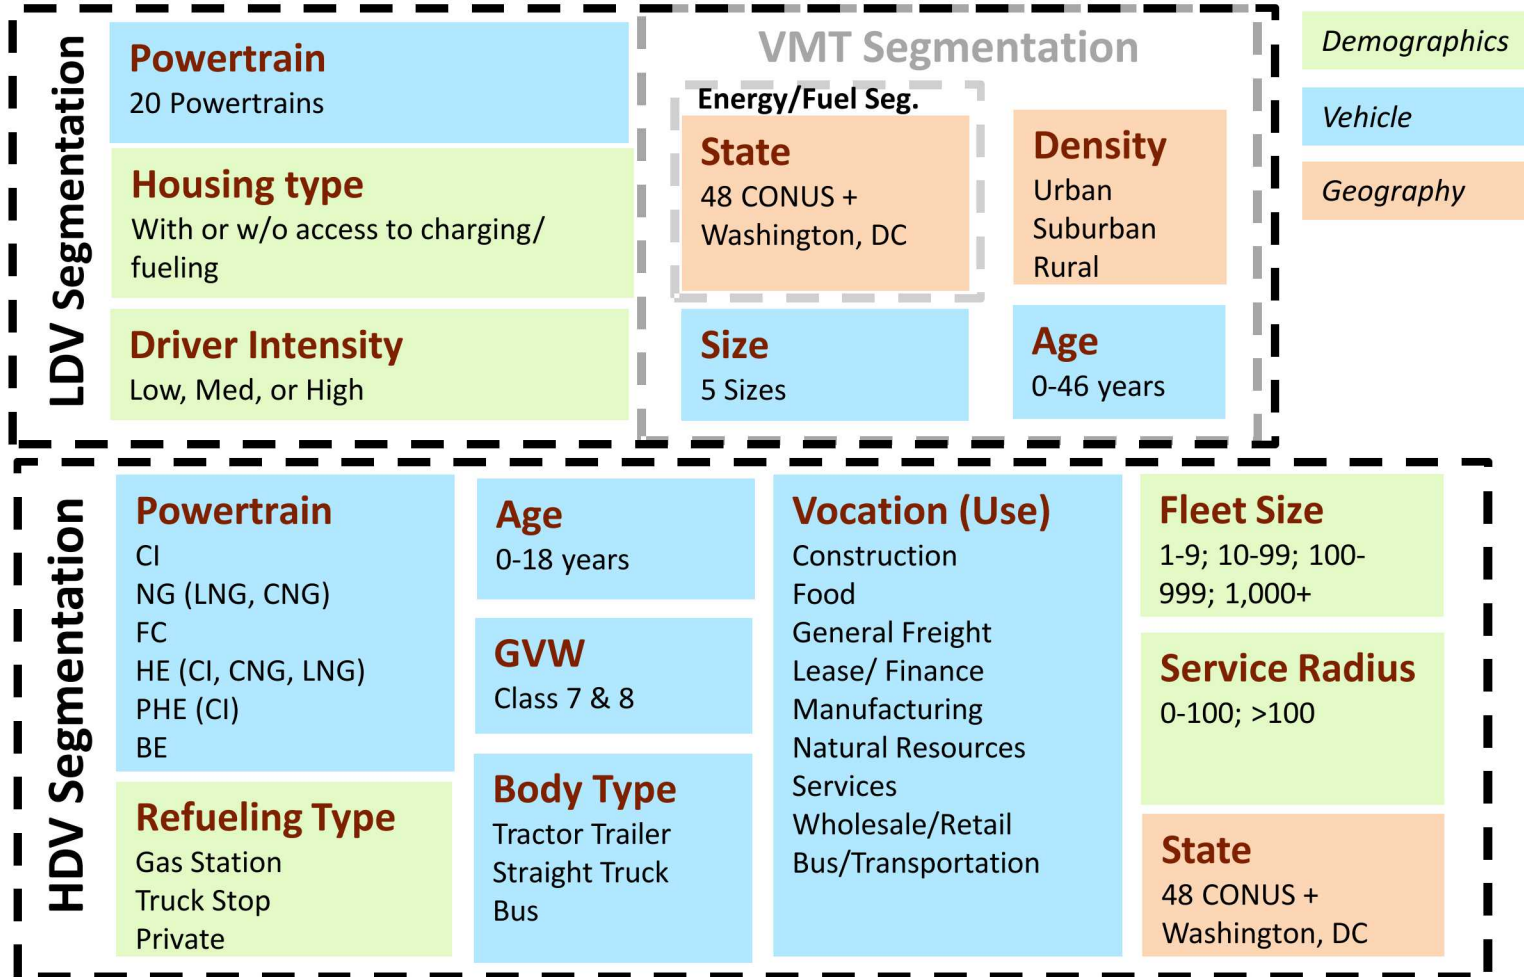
LDV Segmentation

Powertrain
20 Powertrains

Housing type
With or w/o access to charging/ fueling

Driver Intensity
Low, Med, or High

VMT Segmentation

Energy/Fuel Seg.

State
48 CONUS + Washington, DC

Density
Urban
Suburban
Rural

Size
5 Sizes

Age
0-46 years

Demographics

Vehicle

Geography

HDV Segmentation

Powertrain
CI
NG (LNG, CNG)
FC
HE (CI, CNG, LNG)
PHE (CI)
BE

Refueling Type
Gas Station
Truck Stop
Private

Age
0-18 years

GVW
Class 7 & 8

Body Type
Tractor Trailer
Straight Truck
Bus

Vocation (Use)
Construction
Food
General Freight
Lease/ Finance
Manufacturing
Natural Resources
Services
Wholesale/Retail
Bus/Transportation

Fleet Size
1-9; 10-99; 100-999; 1,000+

Service Radius
0-100; >100

State
48 CONUS + Washington, DC